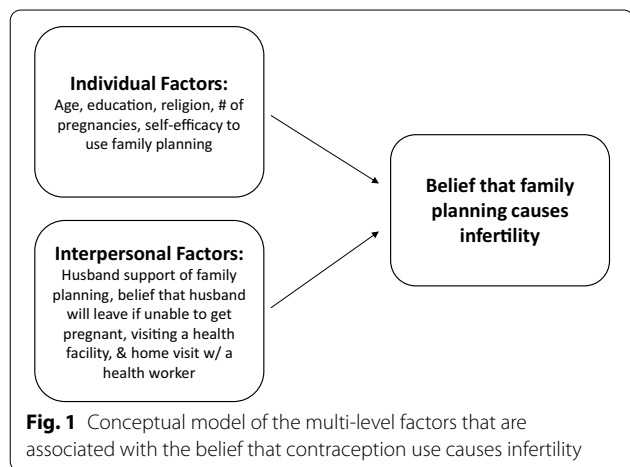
**Individual Factors:**
Age, education, religion, # of pregnancies, self-efficacy to use family planning

**Interpersonal Factors:**
Husband support of family planning, belief that husband will leave if unable to get pregnant, visiting a health facility, & home visit w/ a health worker

**Belief that family planning causes infertility**

**Fig. 1** Conceptual model of the multi-level factors that are associated with the belief that contraception use causes infertility